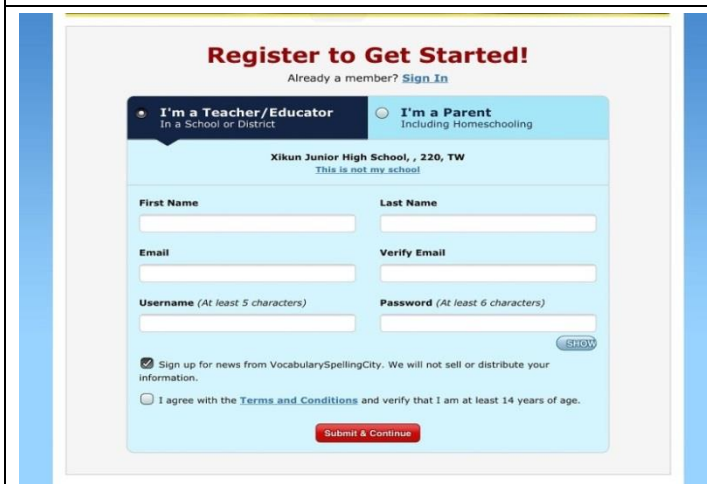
Register to Get Started!

Already a member? Sign In

I'm a Teacher/Educator
In a School or District

I'm a Parent
Including Homeschooling

Xikun Junior High School, , 220, TW
This is not my school

First Name

Last Name

Email

Verify Email

Username (At least 5 characters)

Password (At least 6 characters)

SHOW

Sign up for news from VocabularySpellingCity. We will not sell or distribute your information.

I agree with the Terms and Conditions and verify that I am at least 14 years of age.

Submit & Continue